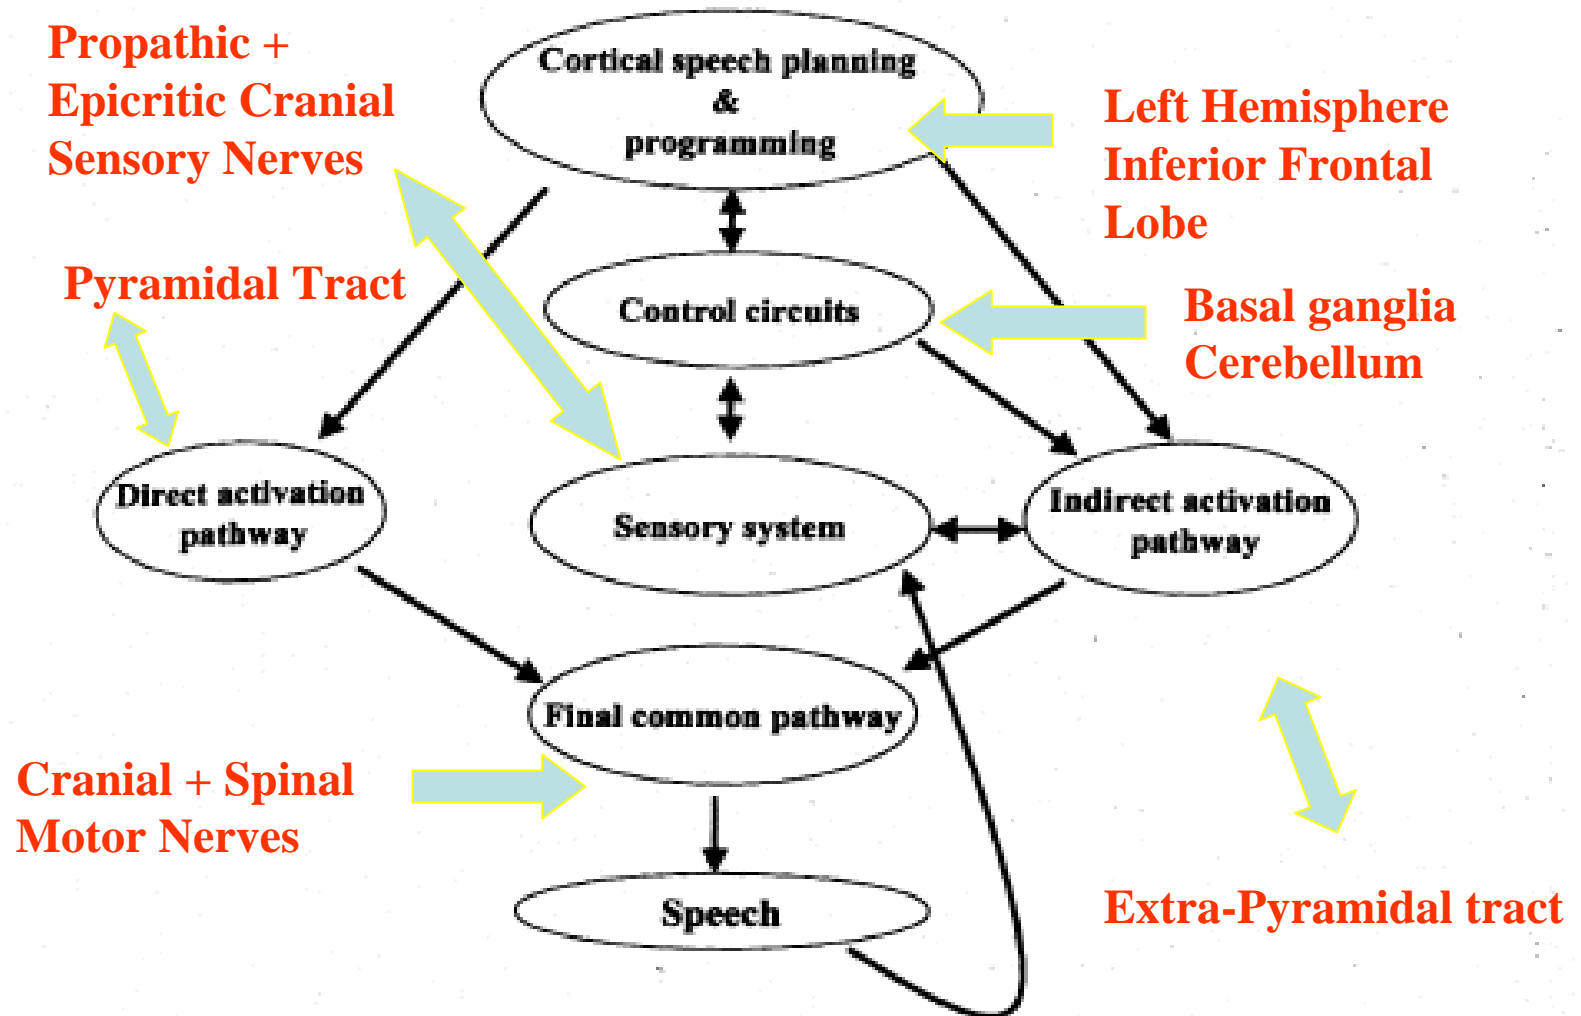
Propathic + Epicritic Cranial Sensory Nerves

Cortical speech planning & programming

Left Hemisphere Inferior Frontal Lobe

Pyramidal Tract

Control circuits

Basal ganglia Cerebellum

Direct activation pathway

Sensory system

Indirect activation pathway

Final common pathway

Cranial + Spinal Motor Nerves

Speech

Extra-Pyramidal tract